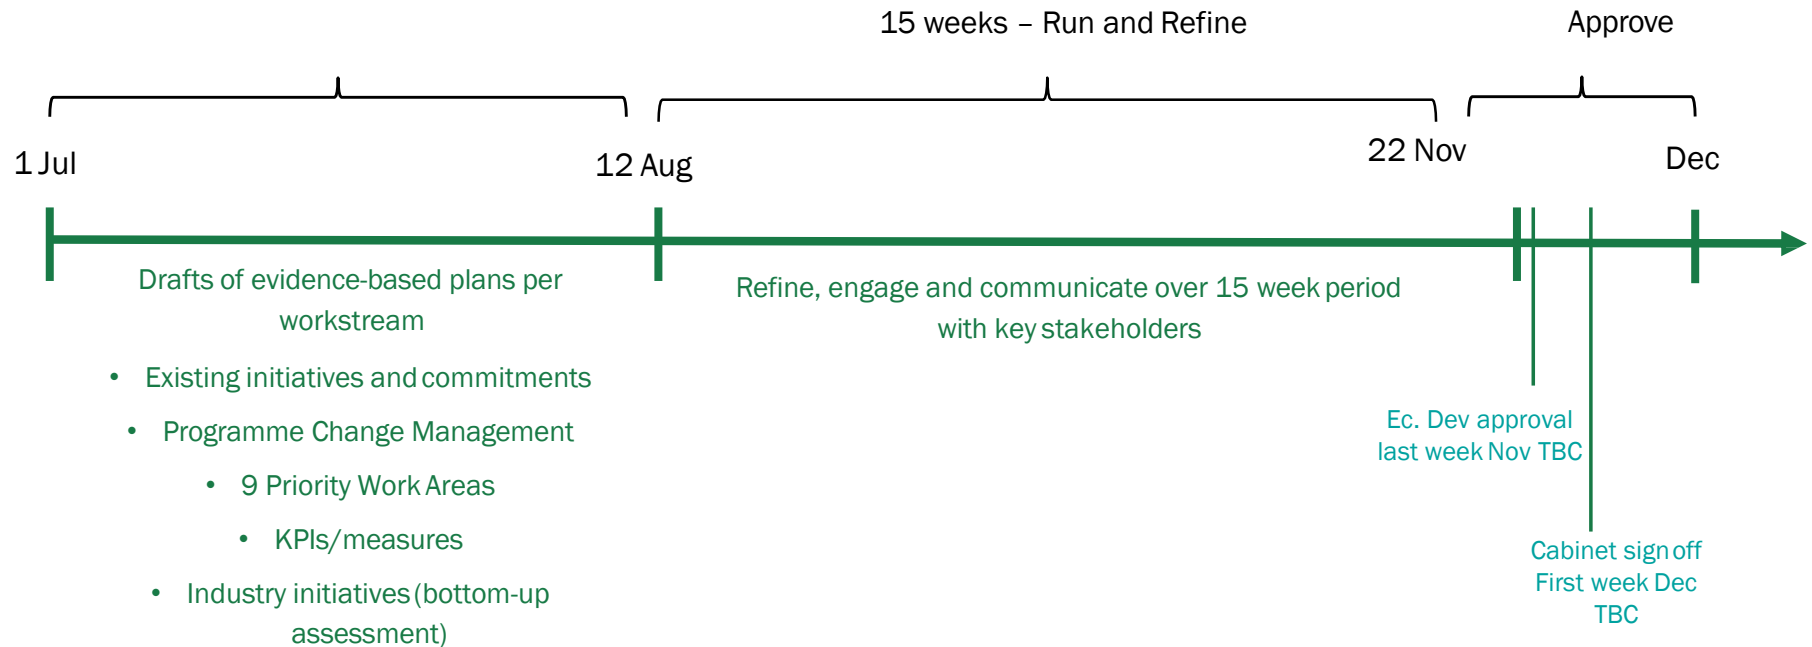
15 weeks – Run and Refine

Approve

1 Jul

12 Aug

22 Nov

Dec

Drafts of evidence-based plans per workstream

- Existing initiatives and commitments
- Programme Change Management
- 9 Priority Work Areas
- KPIs/measures
- Industry initiatives (bottom-up assessment)

Refine, engage and communicate over 15 week period with key stakeholders

Ec. Dev approval last week Nov TBC

Cabinet sign off First week Dec TBC